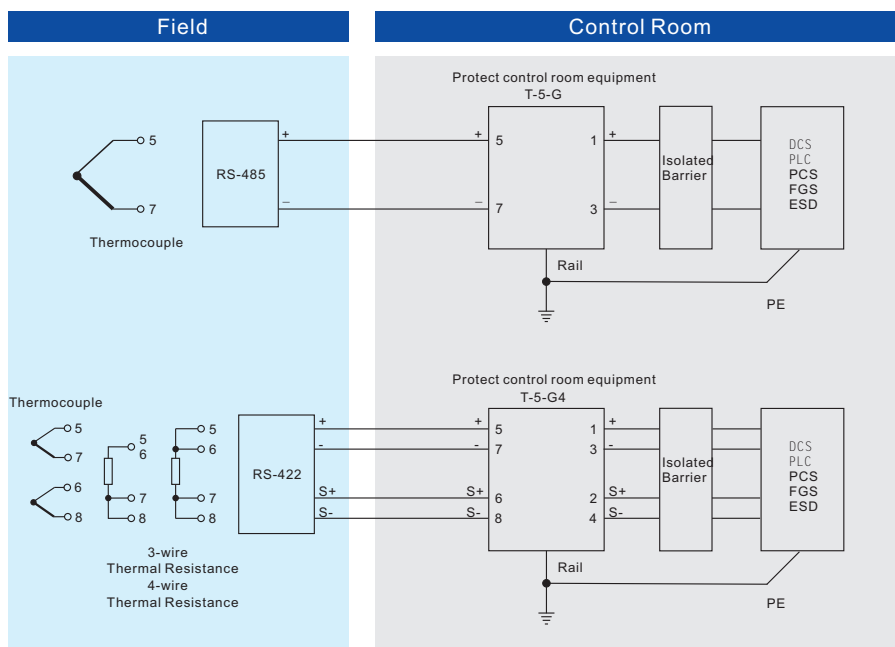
Field

Control Room

Protect control room equipment
T-5-G

5
7
Thermocouple
RS-485
+
–
+ 5
– 7
1 +
3 –
Isolated Barrier
DCS
PLC
PCS
FGS
ESD
Rail
PE

Protect control room equipment
T-5-G4

Thermocouple
5
7
6
8
5
6
7
8
5
6
7
8
3-wire
Thermal Resistance
4-wire
Thermal Resistance
RS-422
+
-
S+
S-
+ 5
- 7
S+ 6
S- 8
1 +
3 -
2 S+
4 S-
Isolated Barrier
DCS
PLC
PCS
FGS
ESD
Rail
PE